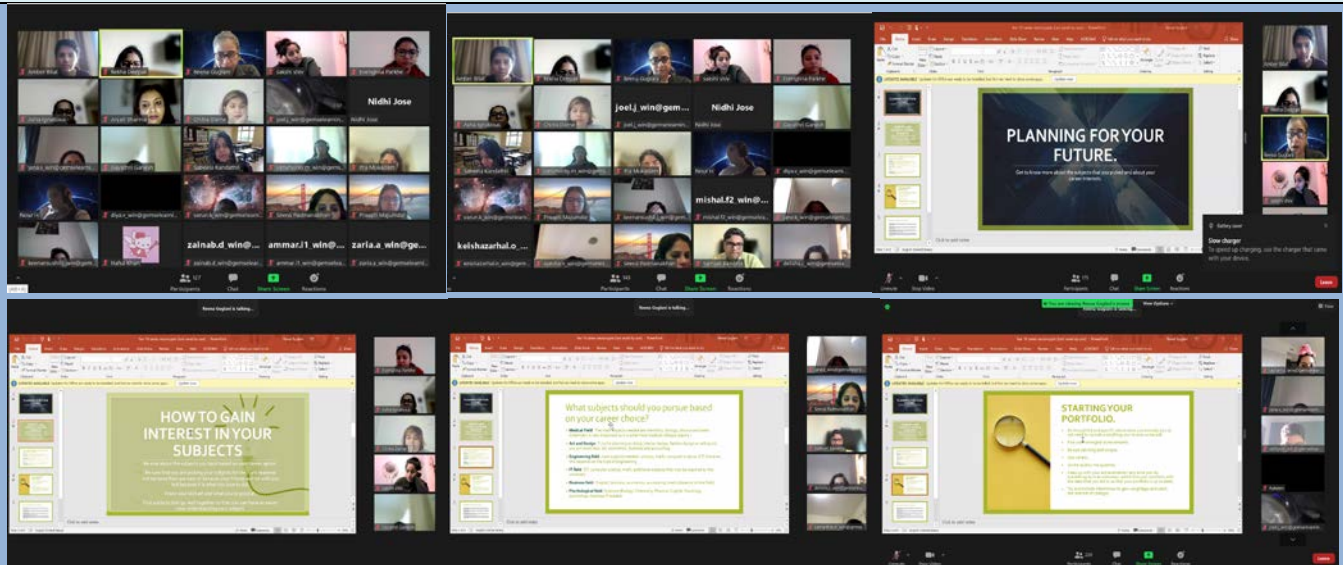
Nidhi Jose

zainab.d_win@...

ammar.i1_win@...

zaria.a_win@ge...

Participants

Chat

Share Screen

Reactions

joel.j_win@gem...

Nidhi Jose

mishal.f2_win@...

keishazarhal.o_...

Participants

Chat

Share Screen

Reactions

PLANNING FOR YOUR FUTURE.

Get to know more about the subjects that you've liked and about your career interests.

Battery saver

Slow charger

To speed up charging, use the charger that came with your device.

Leave

Reena Gugnani is talking...

HOW TO GAIN INTEREST IN YOUR SUBJECTS

Reena Gugnani is talking...

What subjects should you pursue based on your career choice?

Medical Field

Art and Design

Engineering Field

IT Field

Business Field

Psychological Field

STARTING YOUR PORTFOLIO.

Participants

Chat

Share Screen

Reactions